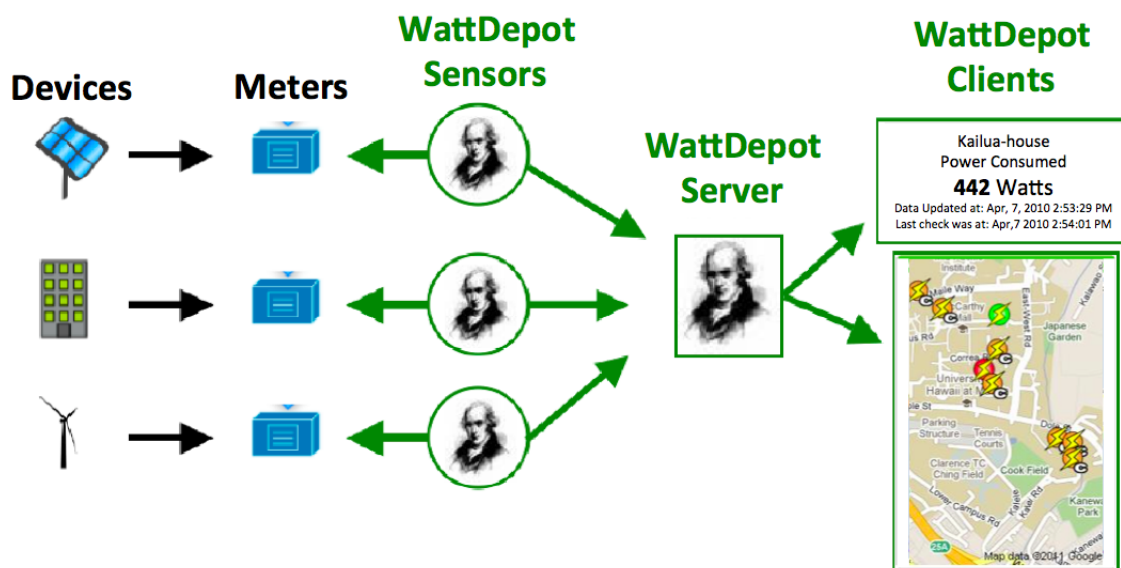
WattDepot Sensors

WattDepot Clients

Devices

Meters

WattDepot Server

Kailua-house
Power Consumed
442 Watts
Data Updated at: Apr, 7, 2010 2:53:29 PM
Last check was at: Apr,7 2010 2:54:01 PM

Institute
Maile Way
East-West Rd
Carthy Hall
Japanese Garden
Correa Rd
University of Hawaii at M
Dole St
Parking Structure
Tennis Courts
Clarence TC Ching Field
Cook Field
Lower Campus Rd
Kanewai Park
25A
Map data ©2011 Google